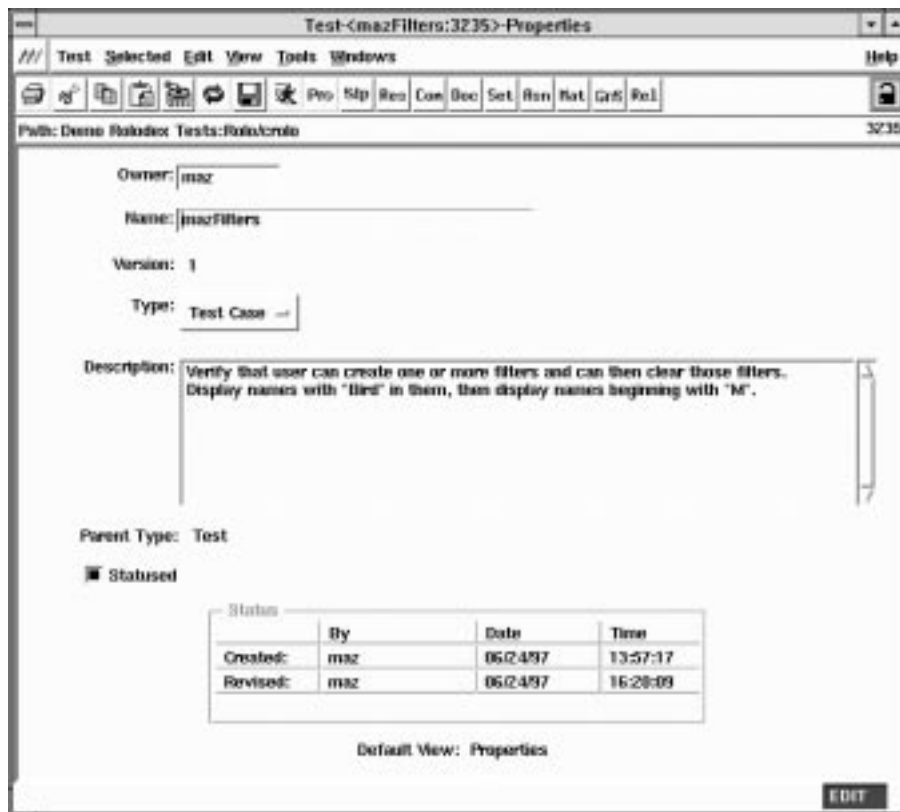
Test-<mazFilters:3235>-Properties

Test Selected Edit View Tools Windows Help

Pro Stp Res Con Doc Set Rsn Mat Grf Rel

Path: Demo Rolodex Tests:Rolo/crolo 3235

Owner: maz

Name: mazFilters

Version: 1

Type: Test Case

Description: Verify that user can create one or more filters and can then clear those filters. Display names with "Bird" in them, then display names beginning with "M".

Parent Type: Test

Statused

Status

| | By | Date | Time |
|---|---|---|---|
| Created: | maz | 06/24/97 | 13:57:17 |
| Revised: | maz | 06/24/97 | 16:28:09 |

Default View: Properties

EDIT